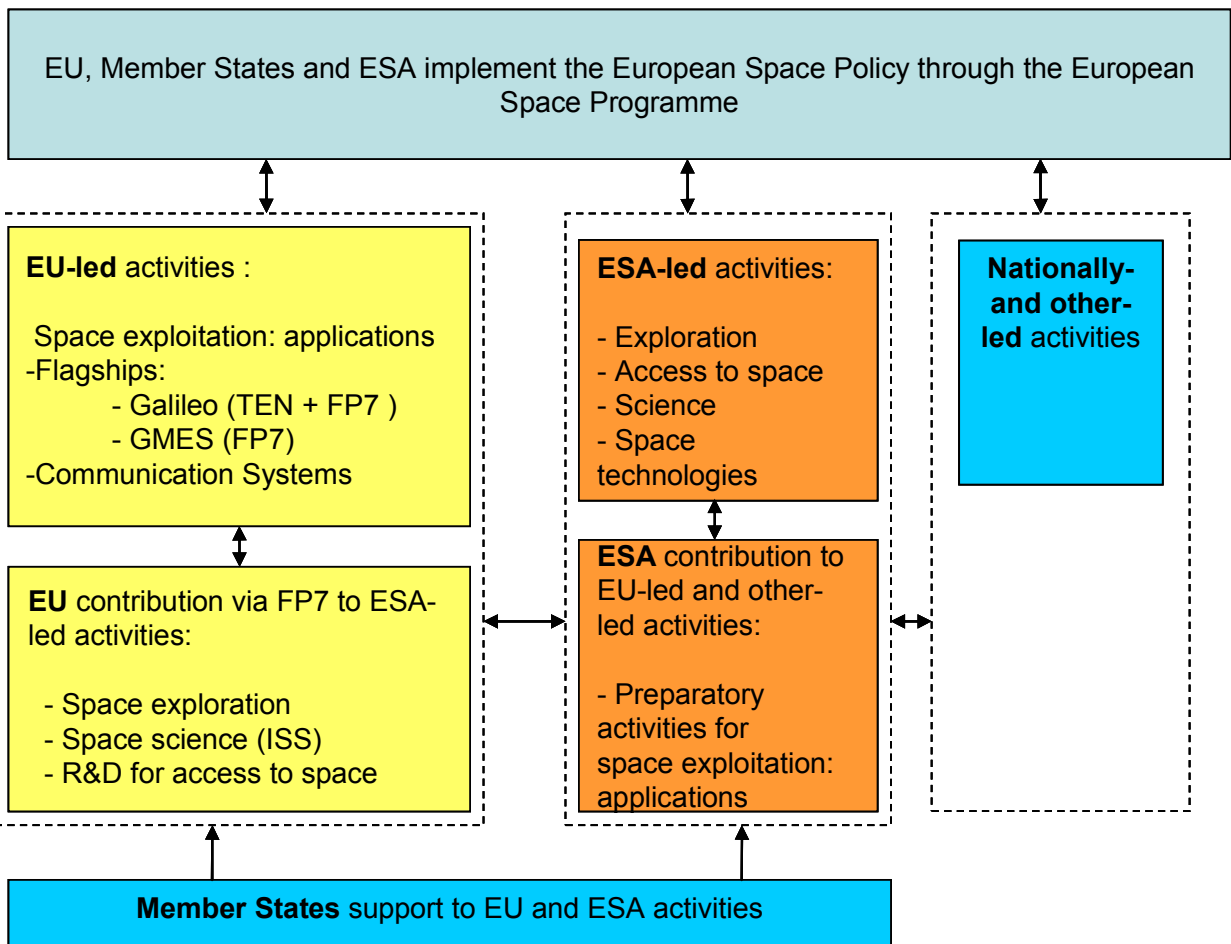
EU, Member States and ESA implement the European Space Policy through the European Space Programme

EU-led activities :

Space exploitation: applications
-Flagships:
- Galileo (TEN + FP7 )
- GMES (FP7)
-Communication Systems

EU contribution via FP7 to ESA-led activities:

- Space exploration
- Space science (ISS)
- R&D for access to space

ESA-led activities:

- Exploration
- Access to space
- Science
- Space technologies

ESA contribution to EU-led and other-led activities:

- Preparatory activities for space exploitation: applications

Nationally- and other-led activities

Member States support to EU and ESA activities